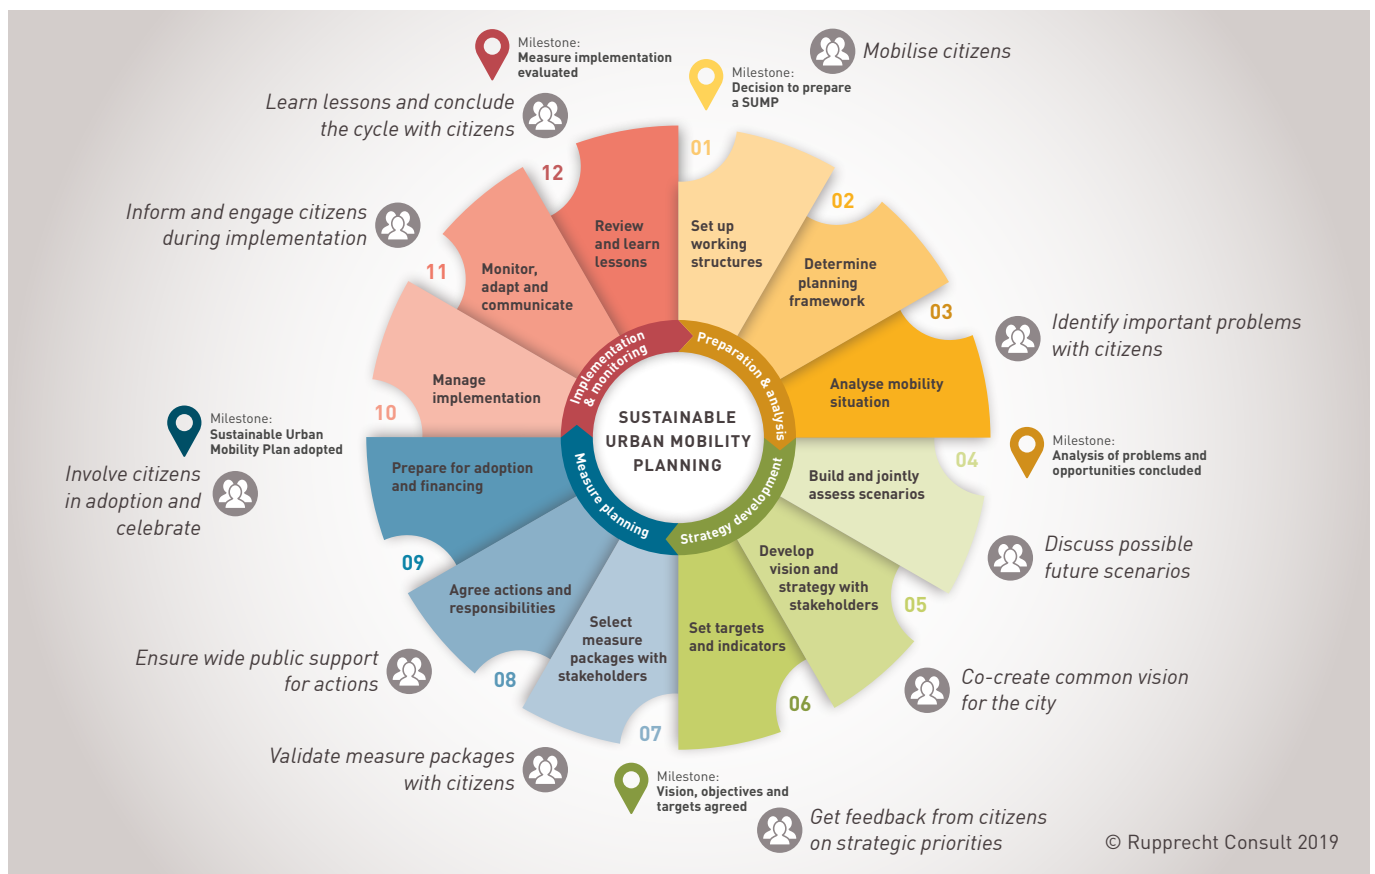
Milestone:
Measure implementation evaluated

Mobilise citizens

Milestone:
Decision to prepare a SUMP

Learn lessons and conclude the cycle with citizens

12
Review and learn lessons

01
Set up working structures

02
Determine planning framework

Inform and engage citizens during implementation

11
Monitor, adapt and communicate

03
Analyse mobility situation

Identify important problems with citizens

10
Manage implementation

Implementation & monitoring

Preparation & analysis

SUSTAINABLE URBAN MOBILITY PLANNING

Milestone:
Sustainable Urban Mobility Plan adopted

Milestone:
Analysis of problems and opportunities concluded

04
Build and jointly assess scenarios

Involve citizens in adoption and celebrate

Prepare for adoption and financing

Measure planning

Strategy development

Discuss possible future scenarios

09

Develop vision and strategy with stakeholders

05

Agree actions and responsibilities

Select measure packages with stakeholders

Set targets and indicators

Ensure wide public support for actions

08

06

Co-create common vision for the city

07

Validate measure packages with citizens

Milestone:
Vision, objectives and targets agreed

Get feedback from citizens on strategic priorities

© Rupprecht Consult 2019